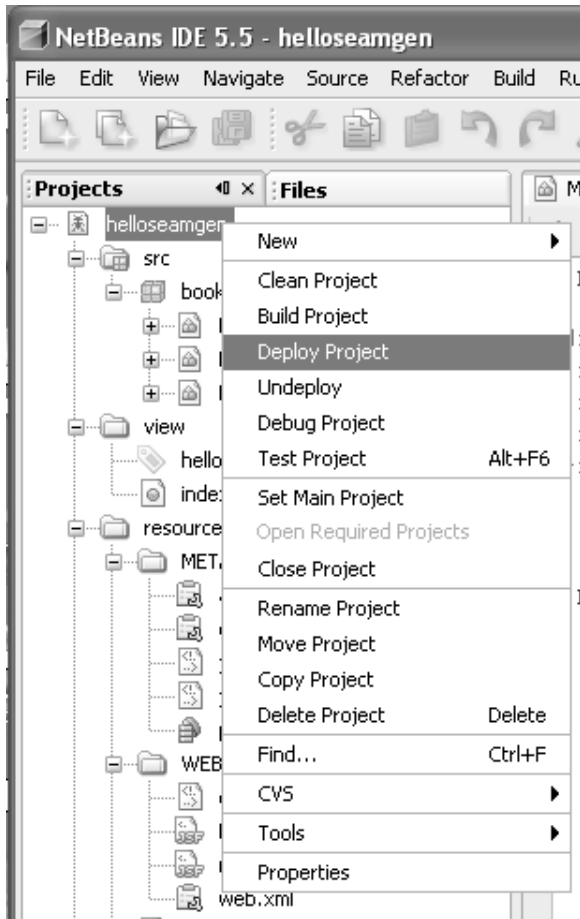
NetBeans IDE 5.5 - helloseamgen

File Edit View Navigate Source Refactor Build Ru

Projects × Files

helloseamgen
src
book
view
hello
index
resource
META
WEB
web.xml

New
Clean Project
Build Project
Deploy Project
Undeploy
Debug Project
Test Project Alt+F6
Set Main Project
Open Required Projects
Close Project
Rename Project
Move Project
Copy Project
Delete Project Delete
Find... Ctrl+F
CVS
Tools
Properties